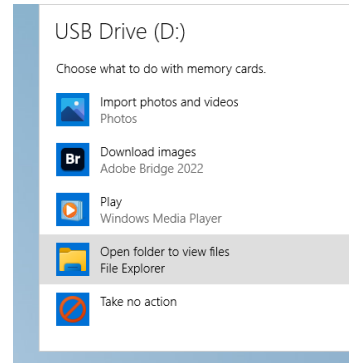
USB Drive (D:)

Choose what to do with memory cards.

Import photos and videos
Photos

Br
Download images
Adobe Bridge 2022

Play
Windows Media Player

Open folder to view files
File Explorer

Take no action